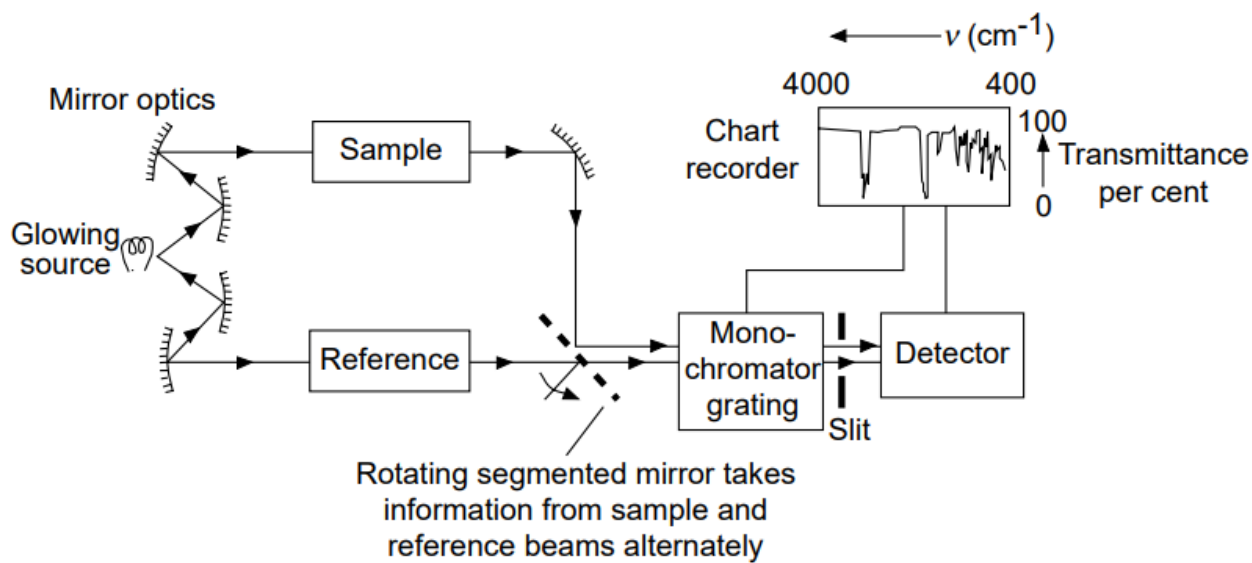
$\nu$ (cm$^{-1}$)

4000

400

Mirror optics

Chart recorder

100

Transmittance per cent

0

Sample

Glowing source

Reference

Monochromator grating

Detector

Slit

Rotating segmented mirror takes information from sample and reference beams alternately